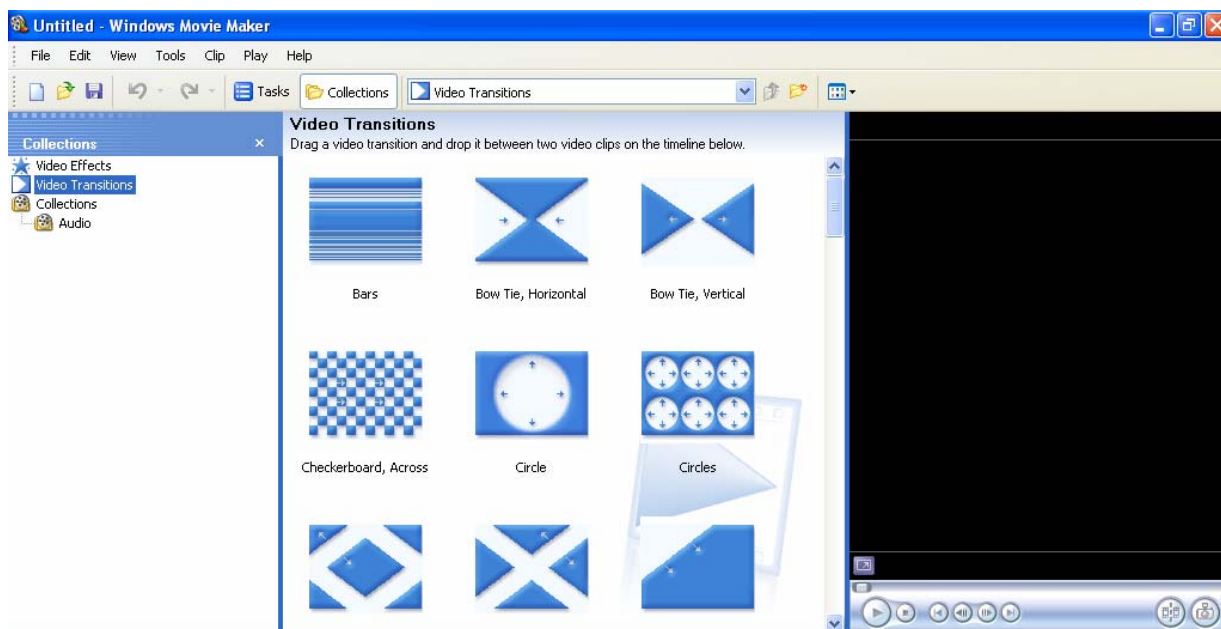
Untitled - Windows Movie Maker

File Edit View Tools Clip Play Help

Tasks Collections Video Transitions

Collections ×

Video Effects
Video Transitions
Collections
Audio

Video Transitions
Drag a video transition and drop it between two video clips on the timeline below.

Bars
Bow Tie, Horizontal
Bow Tie, Vertical
Checkerboard, Across
Circle
Circles